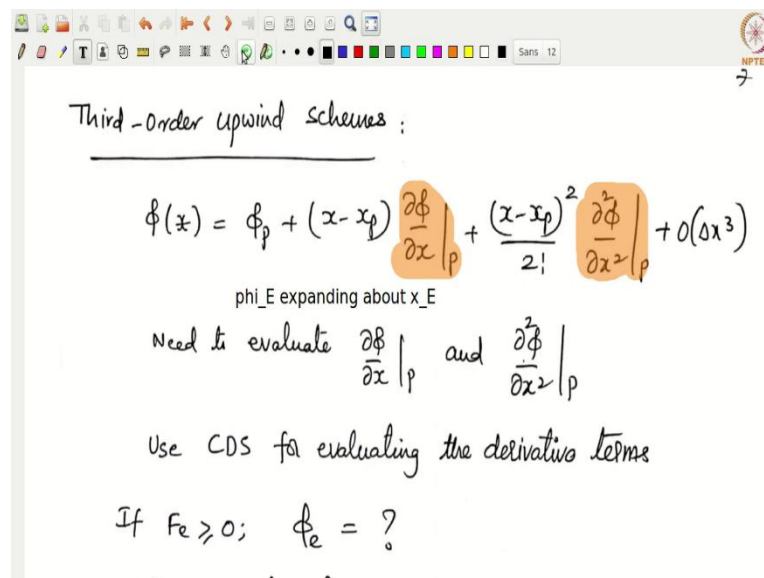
Sans 12

NPTE

7

Third-order upwind schemes:

$\phi(x) = \phi_p + (x - x_p) \frac{\partial \phi}{\partial x}\Big|_p + \frac{(x-x_p)^2}{2!} \frac{\partial^2 \phi}{\partial x^2}\Big|_p + O(\Delta x^3)$

phi_E expanding about x_E

Need to evaluate $\frac{\partial \phi}{\partial x}\Big|_p$ and $\frac{\partial^2 \phi}{\partial x^2}\Big|_p$

Use CDS for evaluating the derivative terms

If $F_e \geq 0$; $\phi_e = ?$